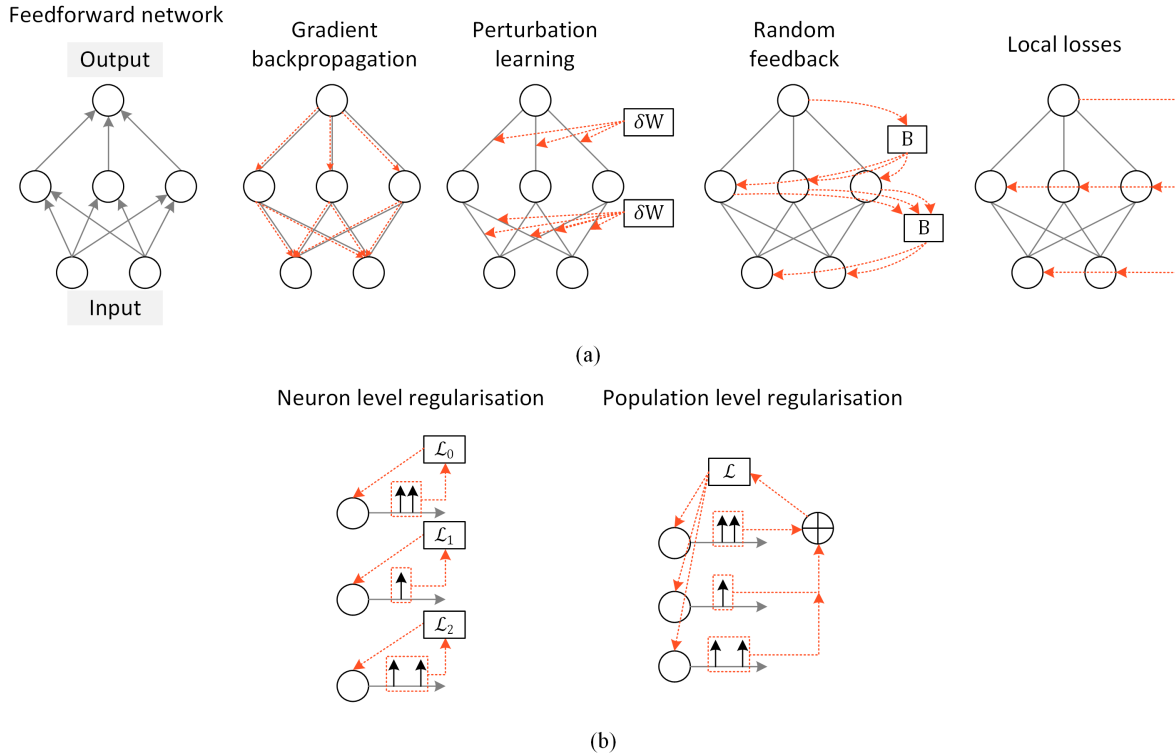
Feedforward network

Output

Input

Gradient backpropagation

Perturbation learning

$\delta$W

$\delta$W

Random feedback

B

B

Local losses

(a)

Neuron level regularisation

$\mathcal{L}_0$

$\mathcal{L}_1$

$\mathcal{L}_2$

Population level regularisation

$\mathcal{L}$

(b)